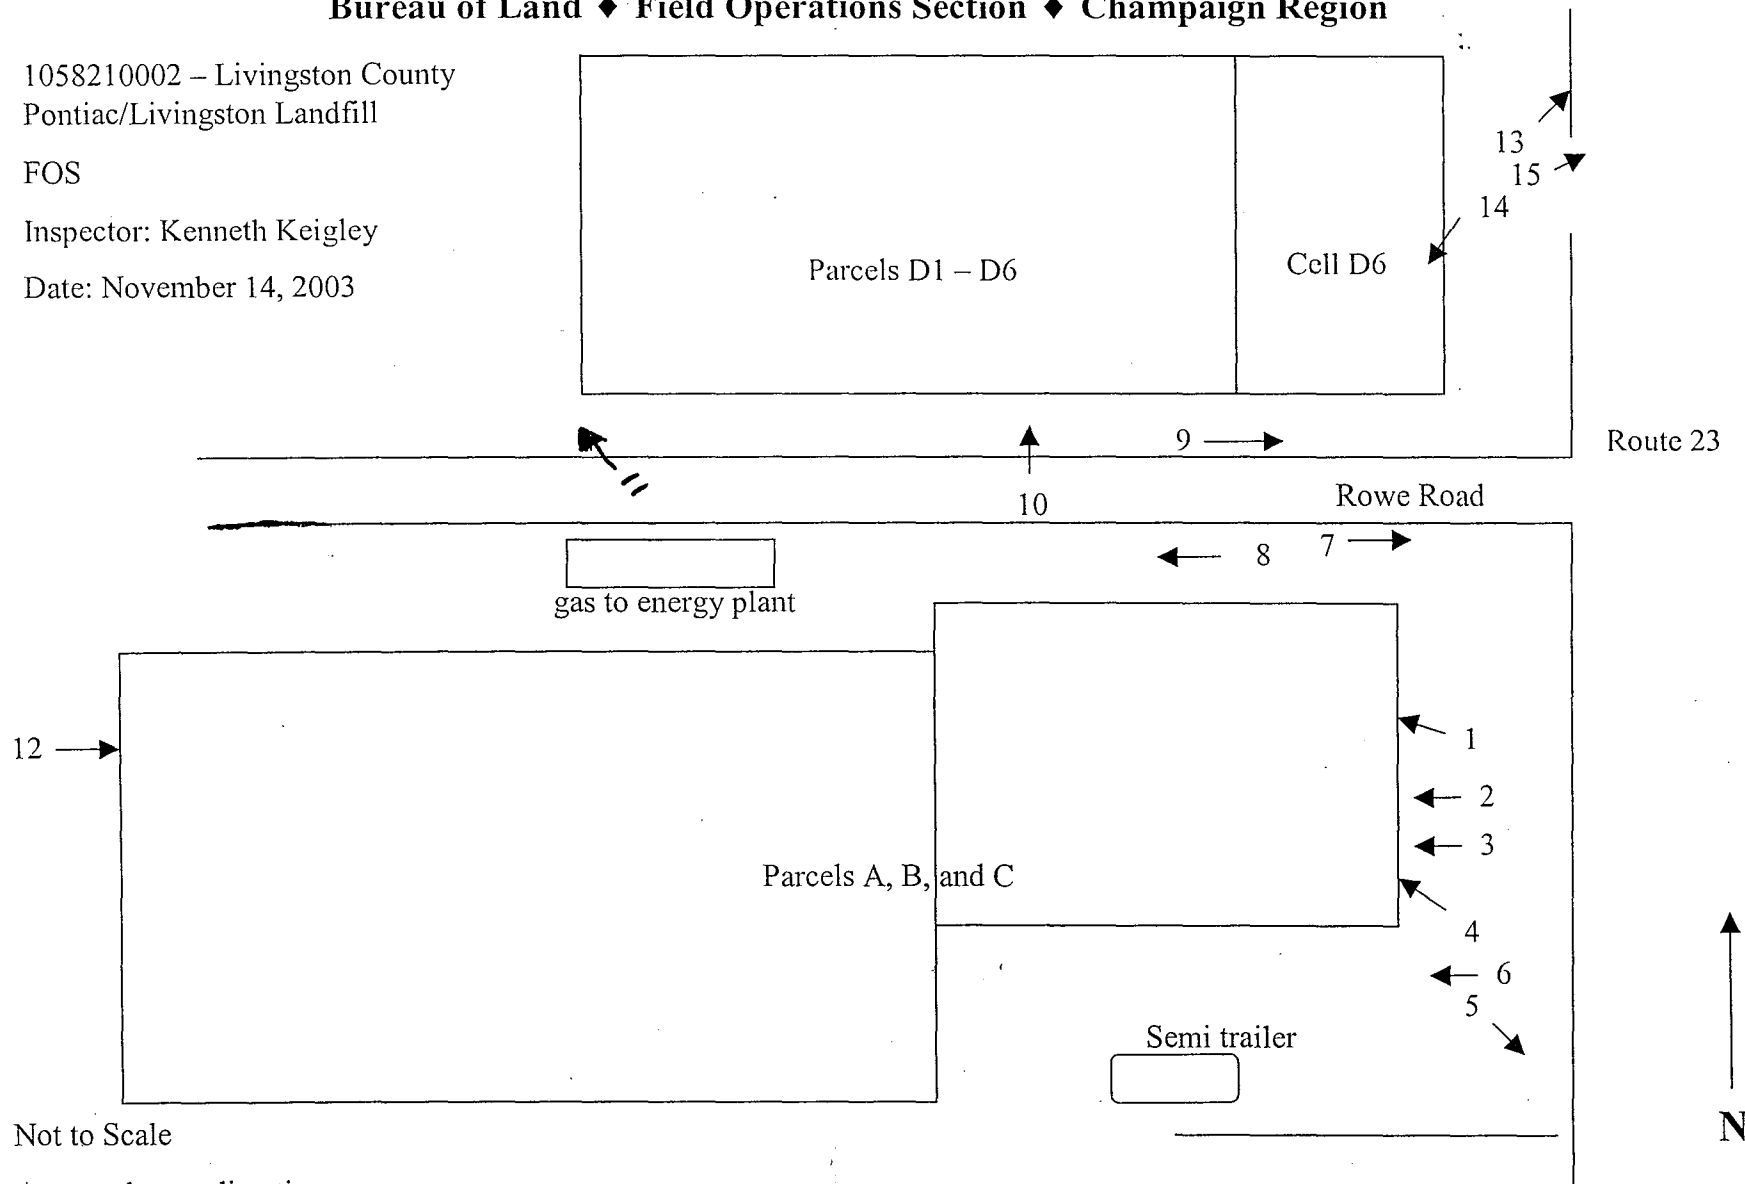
Bureau of Land ♦ Field Operations Section ♦ Champaign Region

1058210002 – Livingston County
Pontiac/Livingston Landfill

FOS

Inspector: Kenneth Keigley

Date: November 14, 2003

Parcels D1 – D6

Cell D6

13
15
14

Route 23

9

11

10

Rowe Road

8

7

gas to energy plant

12

1

2

3

Parcels A, B, and C

4

6

5

Semi trailer

Not to Scale

N

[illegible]